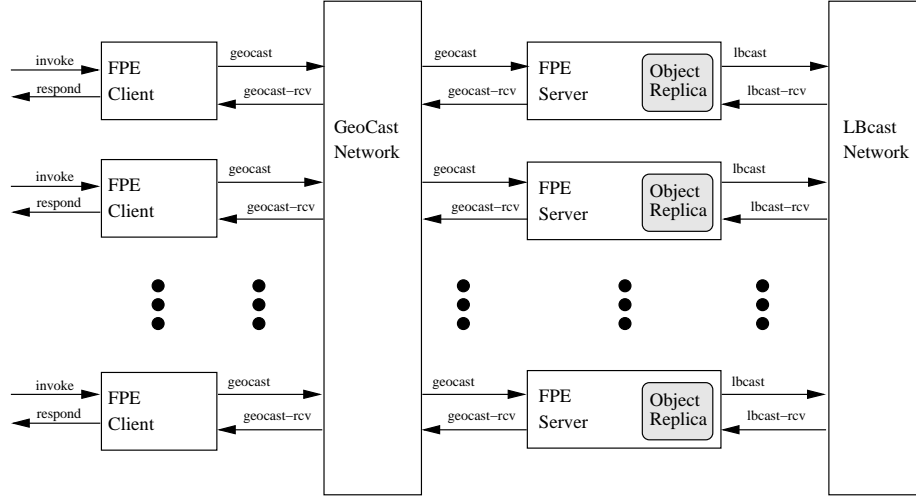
invoke
respond
FPE Client
geocast
geocast−rcv

invoke
respond
FPE Client
geocast
geocast−rcv

invoke
respond
FPE Client
geocast
geocast−rcv

GeoCast Network

geocast
geocast−rcv
FPE Server
Object Replica
lbcast
lbcast−rcv

geocast
geocast−rcv
FPE Server
Object Replica
lbcast
lbcast−rcv

geocast
geocast−rcv
FPE Server
Object Replica
lbcast
lbcast−rcv

LBcast Network